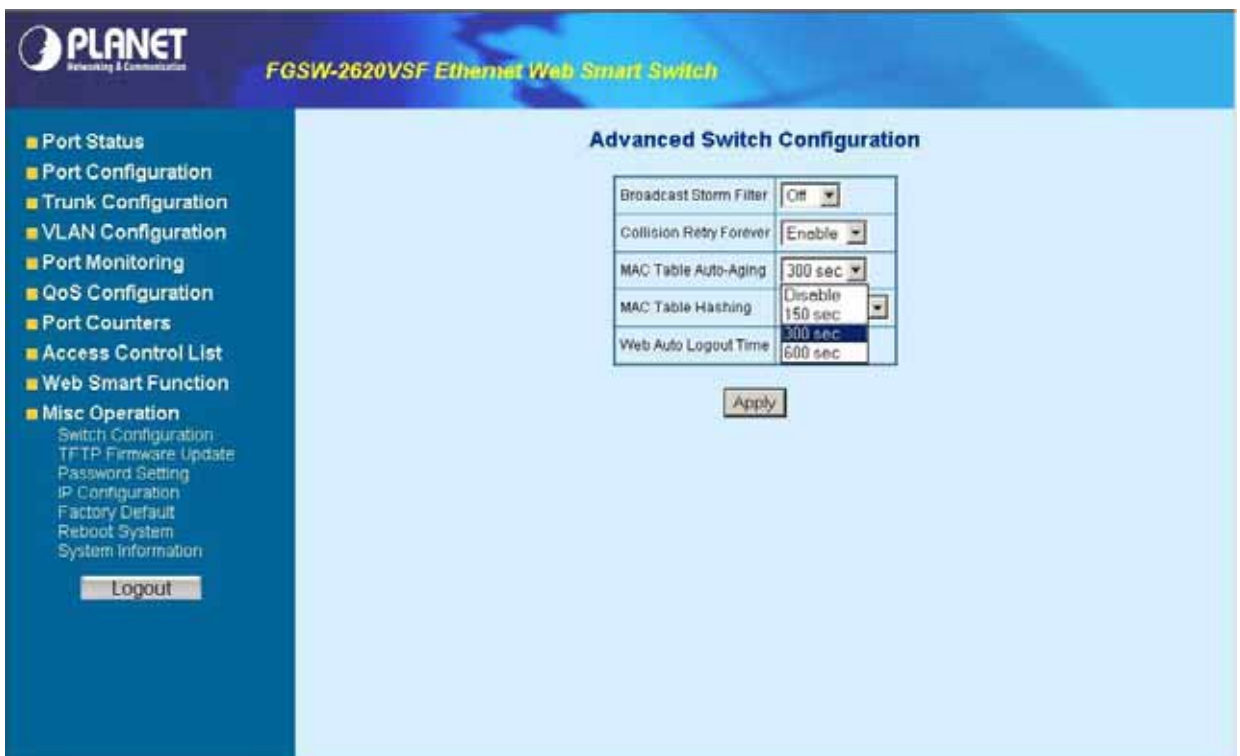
PLANET
Networking & Communication

FGSW-2620VSF Ethernet Web Smart Switch

Port Status
Port Configuration
Trunk Configuration
VLAN Configuration
Port Monitoring
QoS Configuration
Port Counters
Access Control List
Web Smart Function
Misc Operation
Switch Configuration
TFTP Firmware Update
Password Setting
IP Configuration
Factory Default
Reboot System
System Information

Logout

Advanced Switch Configuration

| Broadcast Storm Filter | Off |
|---|---|
| Collision Retry Forever | Enable |
| MAC Table Auto-Aging | 300 sec |
| MAC Table Hashing | Disable<br>150 sec |
| Web Auto Logout Time | 300 sec<br>600 sec |

Apply